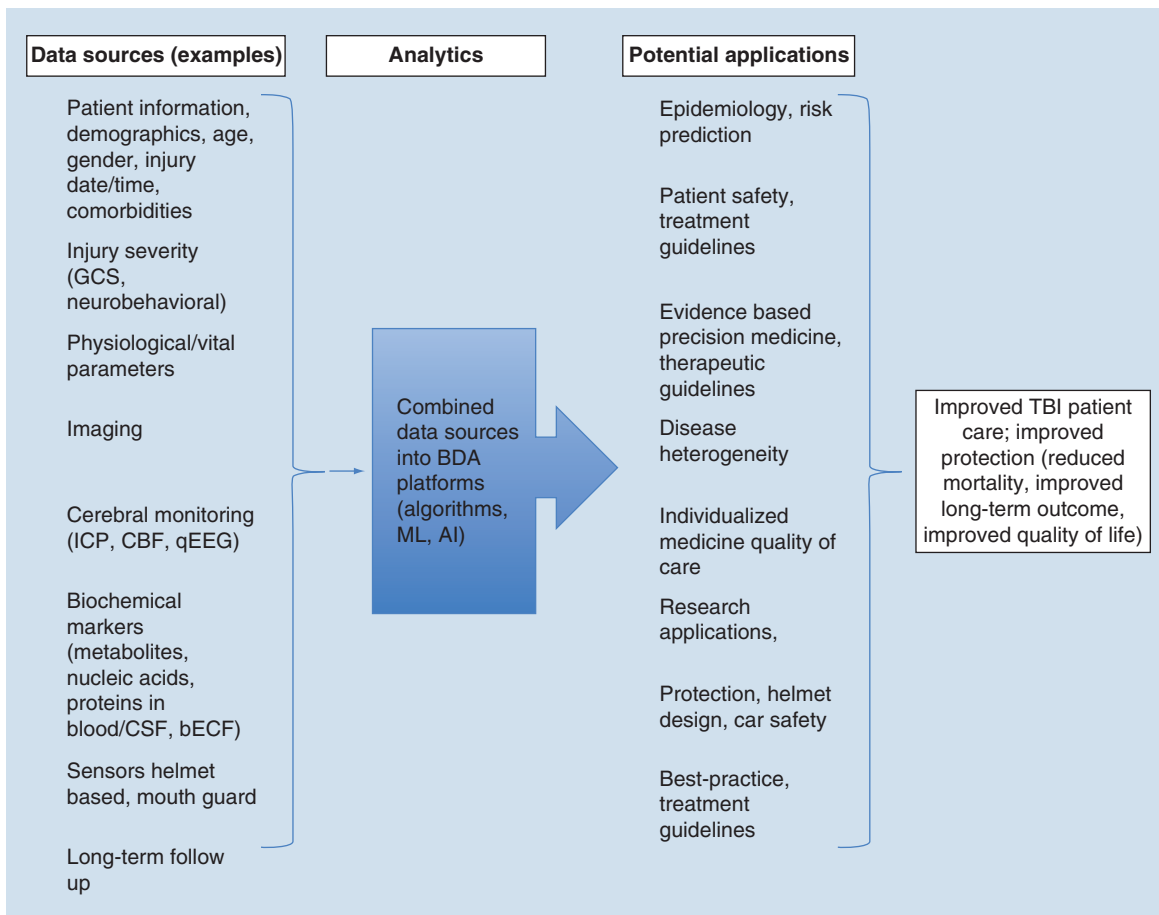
Data sources (examples)

Analytics

Potential applications

Patient information, demographics, age, gender, injury date/time, comorbidities

Injury severity (GCS, neurobehavioral)

Physiological/vital parameters

Imaging

Cerebral monitoring (ICP, CBF, qEEG)

Biochemical markers (metabolites, nucleic acids, proteins in blood/CSF, bECF)

Sensors helmet based, mouth guard

Long-term follow up

Combined data sources into BDA platforms (algorithms, ML, AI)

Epidemiology, risk prediction

Patient safety, treatment guidelines

Evidence based precision medicine, therapeutic guidelines

Disease heterogeneity

Individualized medicine quality of care

Research applications,

Protection, helmet design, car safety

Best-practice, treatment guidelines

Improved TBI patient care; improved protection (reduced mortality, improved long-term outcome, improved quality of life)